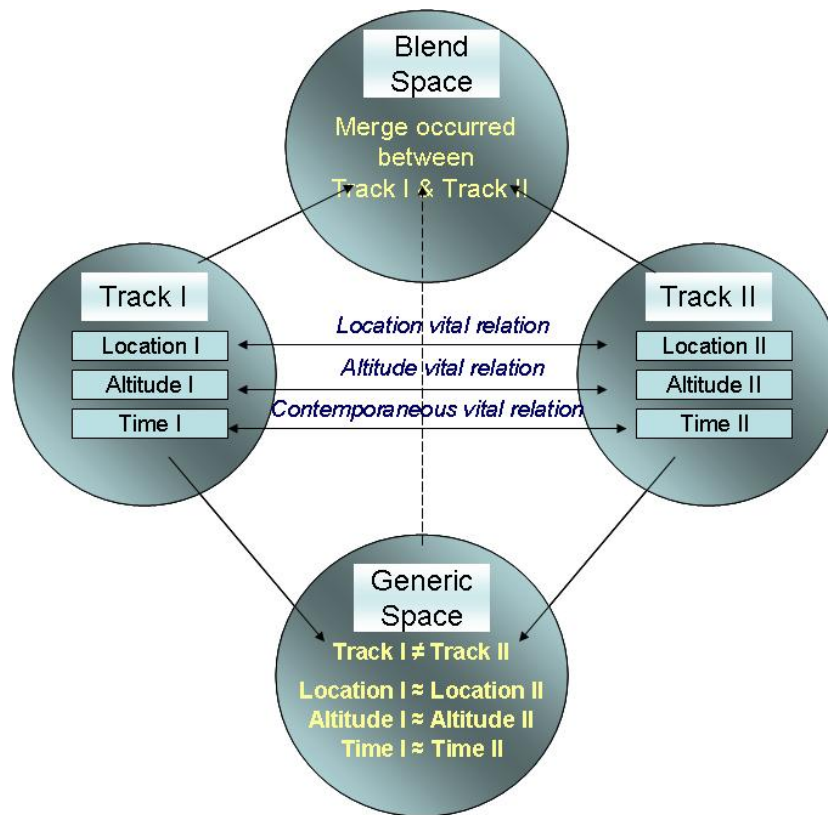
Blend Space

Merge occurred between Track I & Track II

Track I

Location I

Altitude I

Time I

Location vital relation

Altitude vital relation

Contemporaneous vital relation

Track II

Location II

Altitude II

Time II

Generic Space

Track I ≠ Track II

Location I ≈ Location II

Altitude I ≈ Altitude II

Time I ≈ Time II